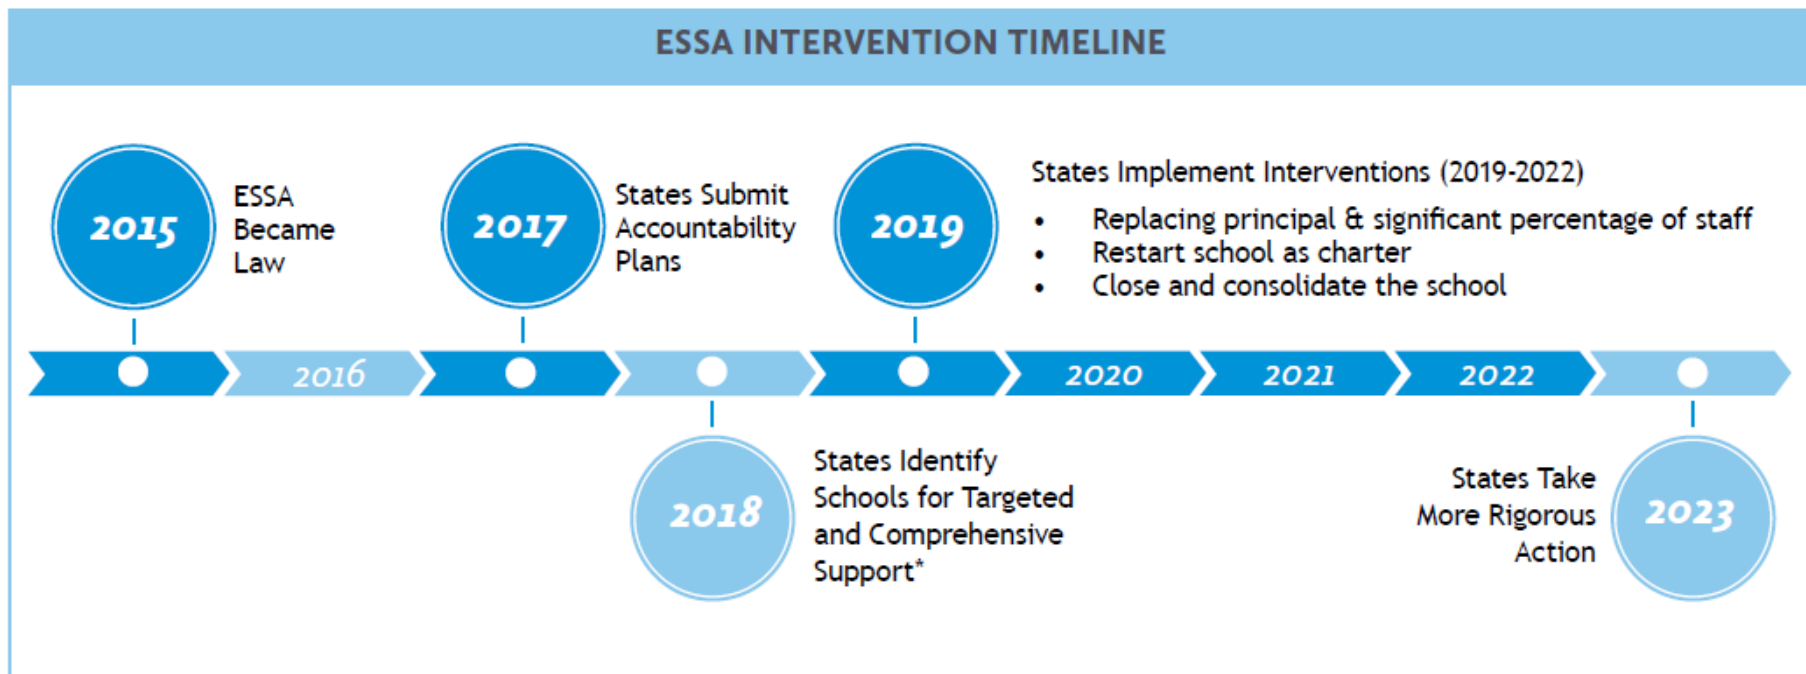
ESSA INTERVENTION TIMELINE

2015 ESSA Became Law

2017 States Submit Accountability Plans

2019 States Implement Interventions (2019-2022)

- Replacing principal & significant percentage of staff
- Restart school as charter
- Close and consolidate the school

2016

2020

2021

2022

2018 States Identify Schools for Targeted and Comprehensive Support*

States Take More Rigorous Action 2023